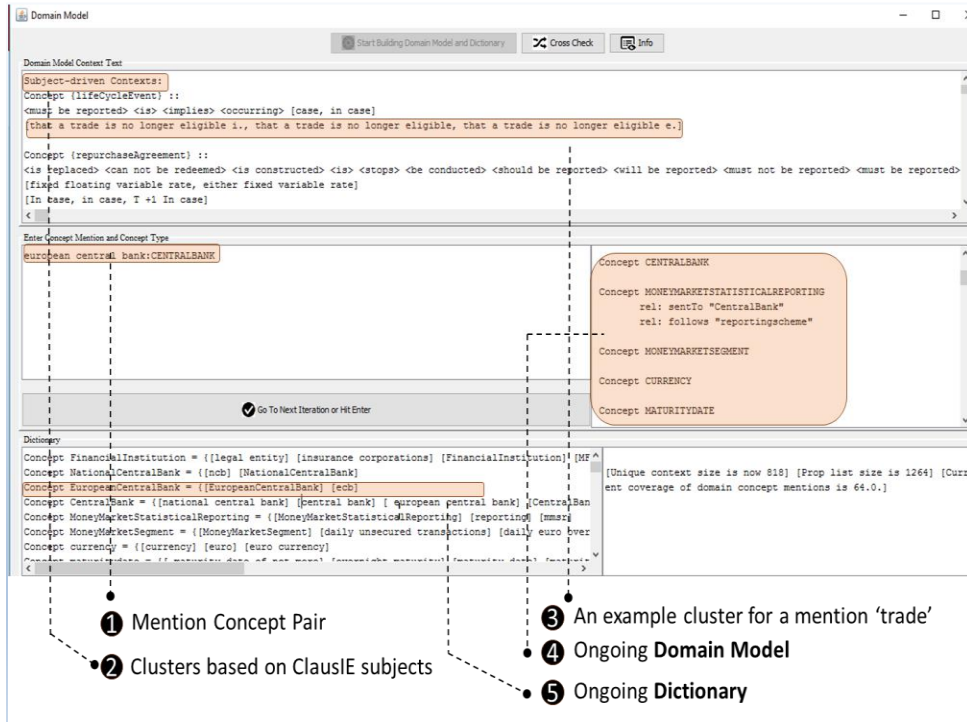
Domain Model

Start Building Domain Model and Dictionary
Cross Check
Info

Domain Model Context Text

Subject-driven Contexts:
Concept {lifeCycleEvent} ::
<must be reported> <is> <implies> <occurring> [case, in case]
[that a trade is no longer eligible i., that a trade is no longer eligible, that a trade is no longer eligible e.]

Concept {repurchaseAgreement} ::
<is replaced> <can not be redeemed> <is constructed> <is> <stops> <be conducted> <should be reported> <will be reported> <must not be reported> <must be reported>
[fixed floating variable rate, either fixed variable rate]
[In case, in case, T +1 In case]

Enter Concept Mention and Concept Type

european central bank:CENTRALBANK

Concept CENTRALBANK

Concept MONEYMARKETSTATISTICALREPORTING
rel: sentTo "CentralBank"
rel: follows "reportingscheme"

Concept MONEYMARKETSEGMENT

Concept CURRENCY

Concept MATURITYDATE

Go To Next Iteration or Hit Enter

Dictionary

Concept FinancialInstitution = {[legal entity] [insurance corporations] [FinancialInstitution] [MF
Concept NationalCentralBank = {[ncb] [NationalCentralBank]
Concept EuropeanCentralBank = {[EuropeanCentralBank] [ecb]
Concept CentralBank = {[national central bank] [central bank] [ european central bank] [CentralBan
Concept MoneyMarketStatisticalReporting = {[MoneyMarketStatisticalReporting] [reporting] [mmsr
Concept MoneyMarketSegment = {[MoneyMarketSegment] [daily unsecured transactions] [daily euro over
Concept currency = {[currency] [euro] [euro currency]
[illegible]

[Unique context size is now 818] [Prop list size is 1264] [Current coverage of domain concept mentions is 64.0.]

❶ Mention Concept Pair
❷ Clusters based on ClausIE subjects
❸ An example cluster for a mention 'trade'
❹ Ongoing Domain Model
❺ Ongoing Dictionary